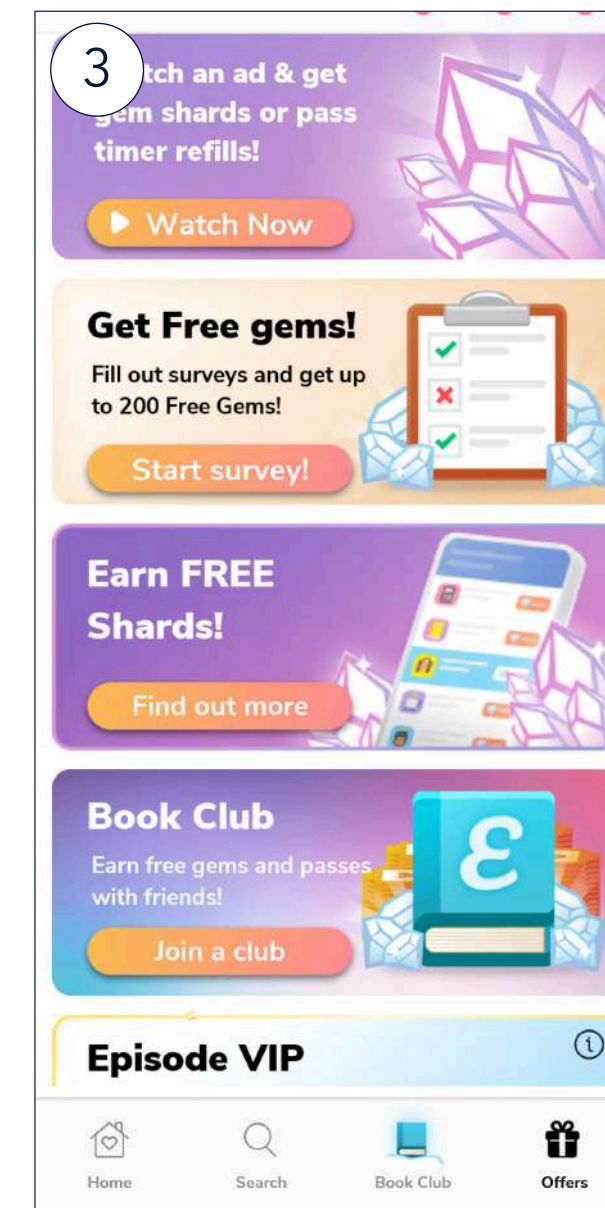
3

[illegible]tch an ad & get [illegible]em shards or pass timer refills!

Watch Now

Get Free gems!

Fill out surveys and get up to 200 Free Gems!

Start survey!

Earn FREE Shards!

Find out more

Book Club

Earn free gems and passes with friends!

Join a club

Episode VIP

Home Search Book Club Offers